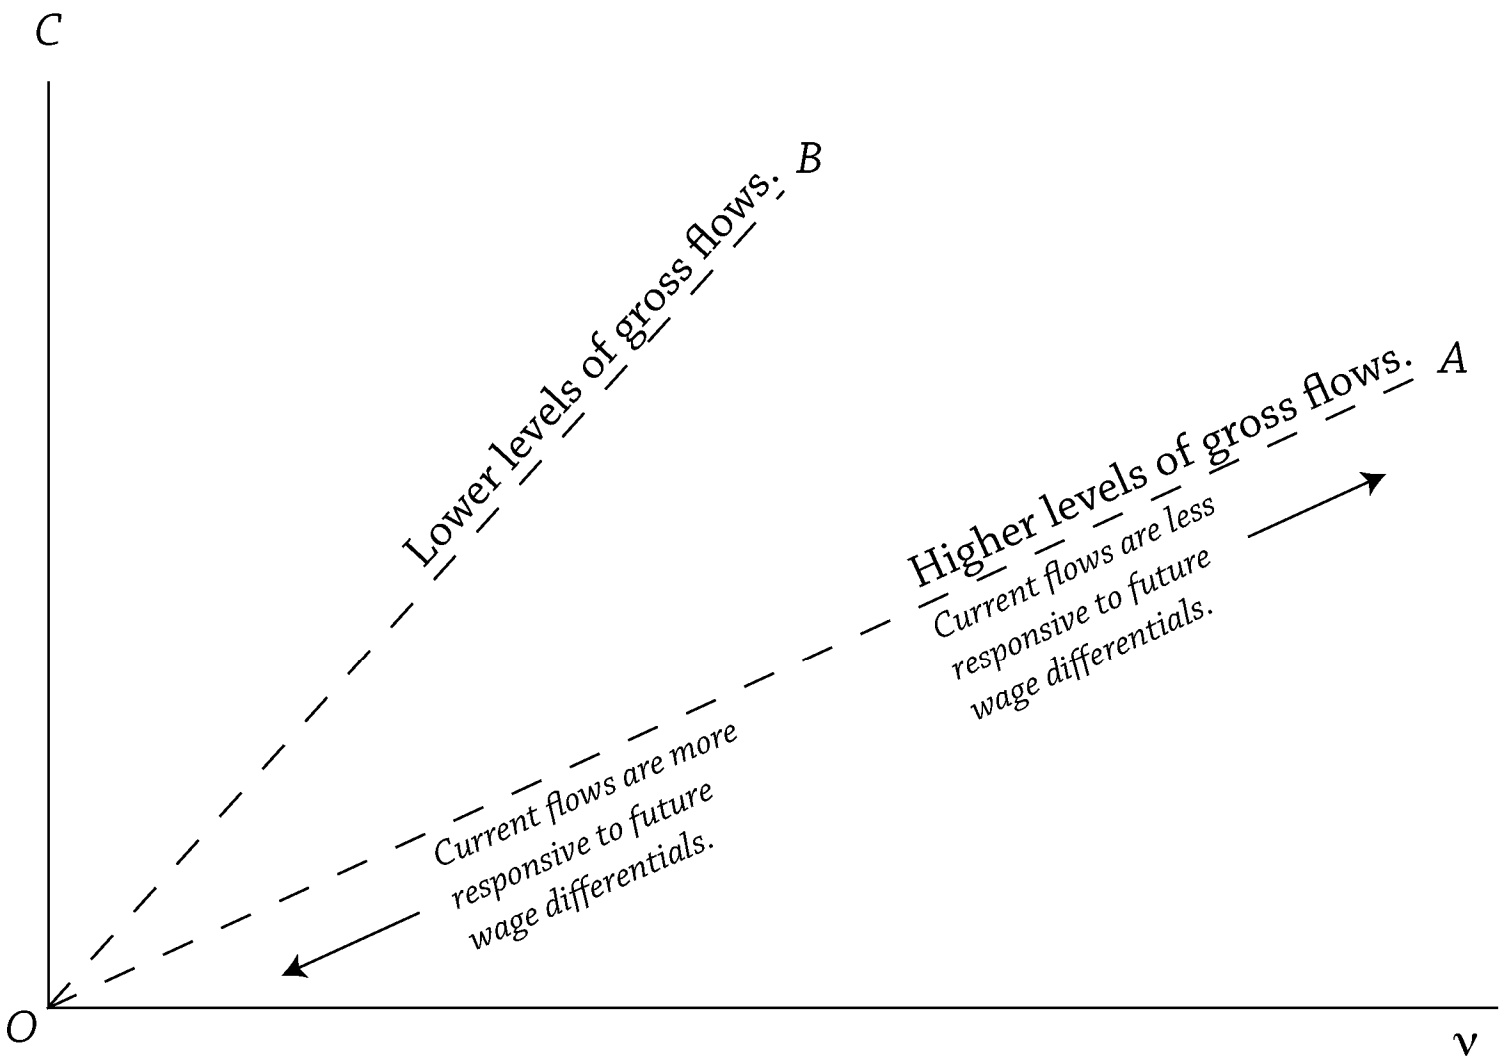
$C$

Lower levels of gross flows. $B$

Higher levels of gross flows. $A$

Current flows are less responsive to future wage differentials.

Current flows are more responsive to future wage differentials.

$O$

$\nu$